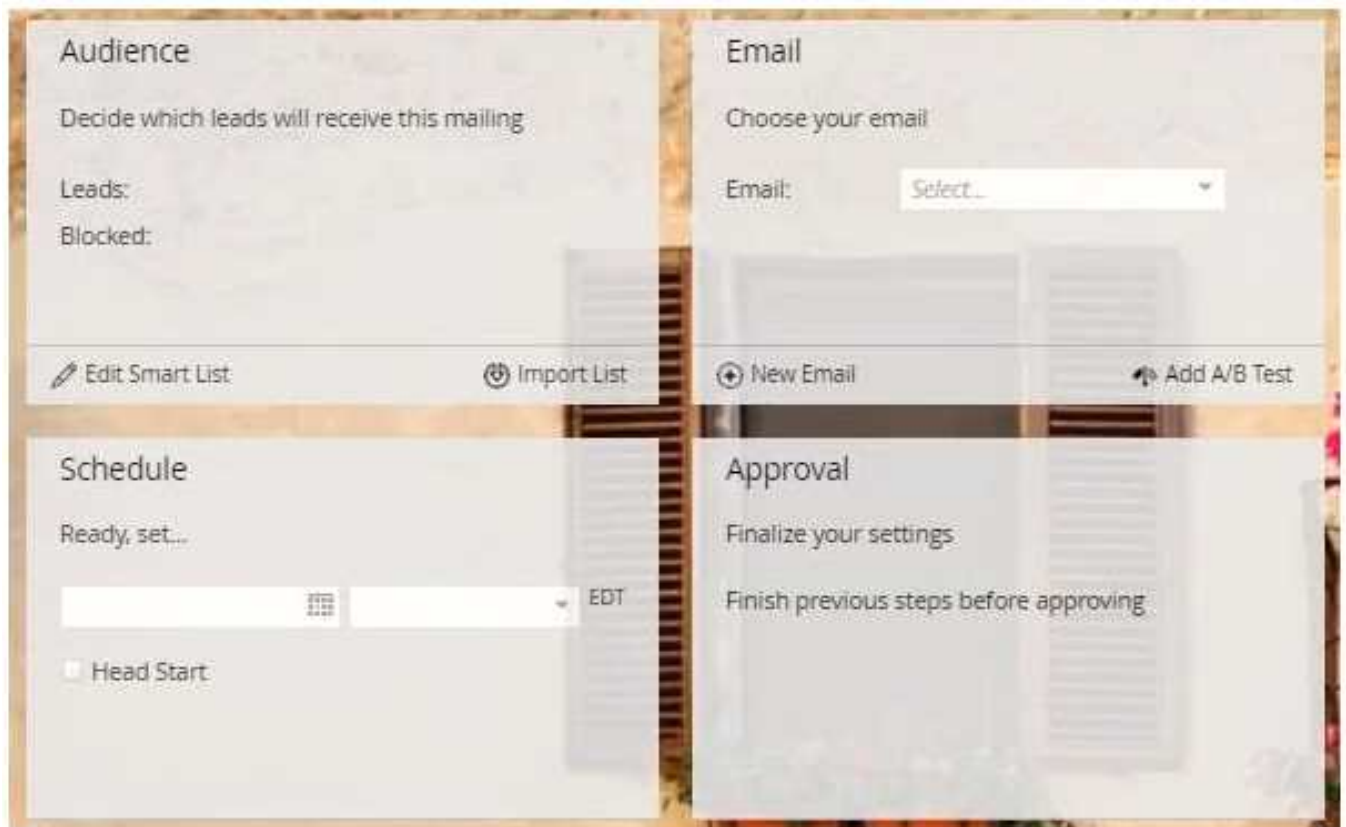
Audience

Decide which leads will receive this mailing

Leads:

Blocked:

Edit Smart List

Import List

Email

Choose your email

Email: Select...

New Email

Add A/B Test

Schedule

Ready, set...

EDT

Head Start

Approval

Finalize your settings

Finish previous steps before approving